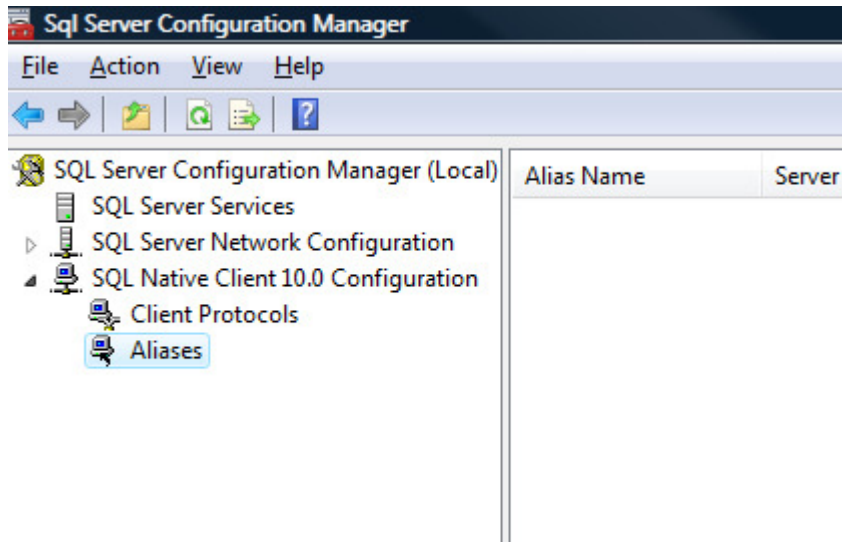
Sql Server Configuration Manager

File Action View Help

SQL Server Configuration Manager (Local)
SQL Server Services
SQL Server Network Configuration
SQL Native Client 10.0 Configuration
Client Protocols
Aliases

| Alias Name | Server |
|---|---|